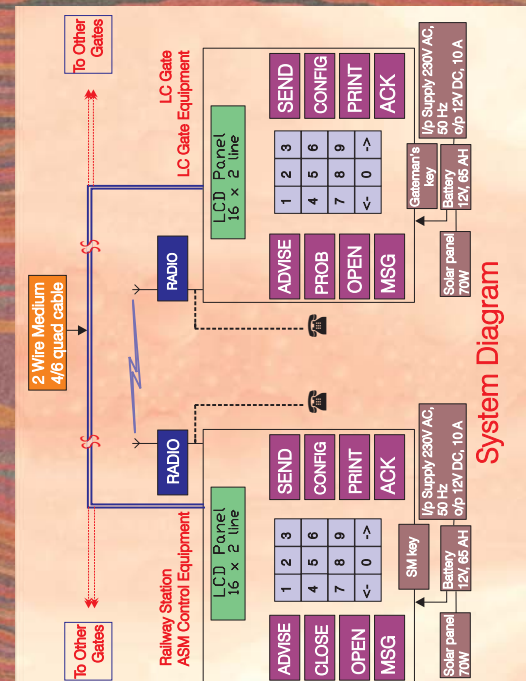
System Diagram

To Other Gates

LC Gate
LC Gate Equipment

2 Wire Medium
4/6 quad cable

RADIO

LCD Panel
16 x 2 line

1 2 3
4 5 6
7 8 9
<- 0 ->

SEND
CONFIG
PRINT
ACK

ADVISE
PROB
OPEN
MSG

Gateman's key

I/p Supply 230V AC, 50 Hz
o/p 12V DC, 10 A

Battery
12V, 65 AH

Solar panel
70W

RADIO

Railway Station
ASM Control Equipment

To Other Gates

LCD Panel
16 x 2 line

1 2 3
4 5 6
7 8 9
<- 0 ->

SEND
CONFIG
PRINT
ACK

ADVISE
CLOSE
OPEN
MSG

SM key

I/p Supply 230V AC, 50 Hz
o/p 12V DC, 10 A

Battery
12V, 65 AH

Solar panel
70W